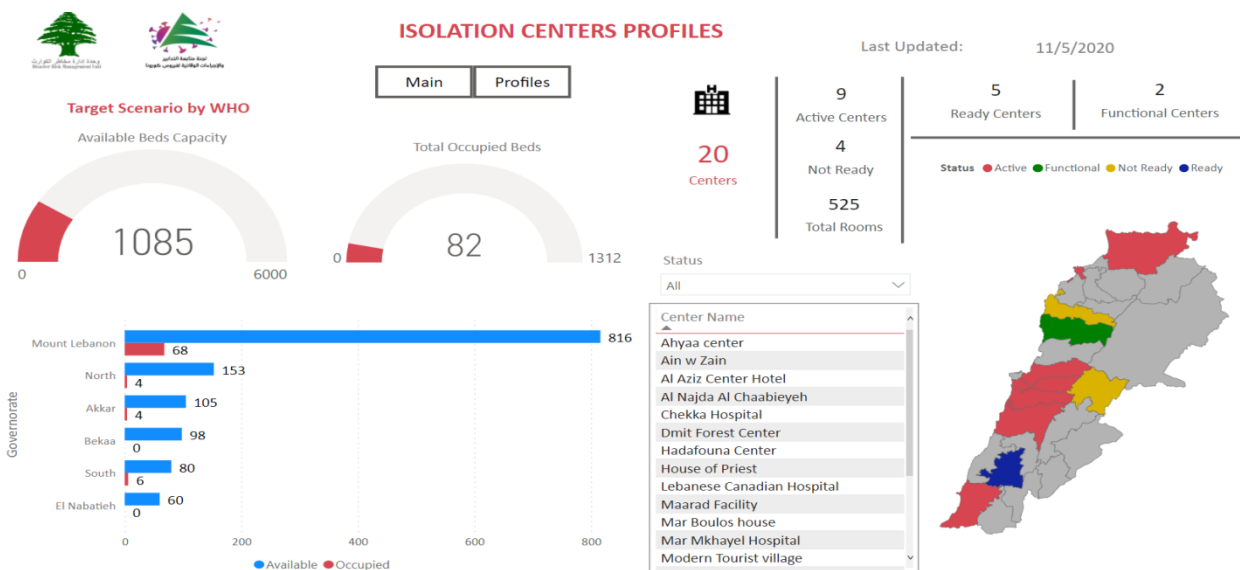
ISOLATION CENTERS PROFILES

Last Updated: 11/5/2020

Main Profiles

Target Scenario by WHO

Available Beds Capacity

1085

0 6000

Total Occupied Beds

82

0 1312

20
Centers

9
Active Centers

4
Not Ready

525
Total Rooms

5
Ready Centers

2
Functional Centers

Status ● Active ● Functional ● Not Ready ● Ready

Status
All

Center Name
Ahyaa center
Ain w Zain
Al Aziz Center Hotel
Al Najda Al Chaabieyeh
Chekka Hospital
Dmit Forest Center
Hadafouna Center
House of Priest
Lebanese Canadian Hospital
Maarad Facility
Mar Boulos house
Mar Mkhayel Hospital
Modern Tourist village

| Governorate | Available | Occupied |
|---|---|---|
| Mount Lebanon | 816 | 68 |
| North | 153 | 4 |
| Akkar | 105 | 4 |
| Bekaa | 98 | 0 |
| South | 80 | 6 |
| El Nabatieh | 60 | 0 |

0 200 400 600 800

Governorate

● Available ● Occupied